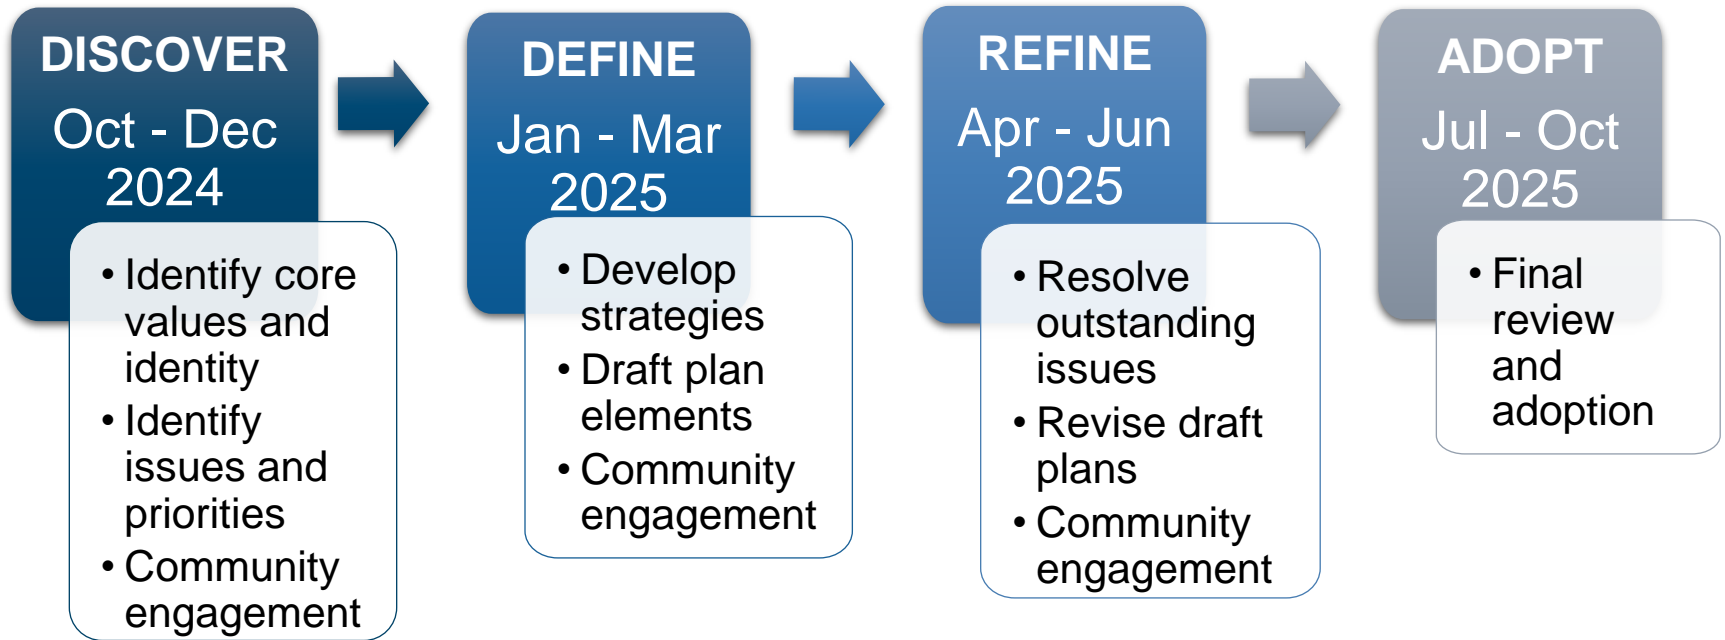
DISCOVER
Oct - Dec 2024

- Identify core values and identity
- Identify issues and priorities
- Community engagement

DEFINE
Jan - Mar 2025

- Develop strategies
- Draft plan elements
- Community engagement

REFINE
Apr - Jun 2025

- Resolve outstanding issues
- Revise draft plans
- Community engagement

ADOPT
Jul - Oct 2025

- Final review and adoption